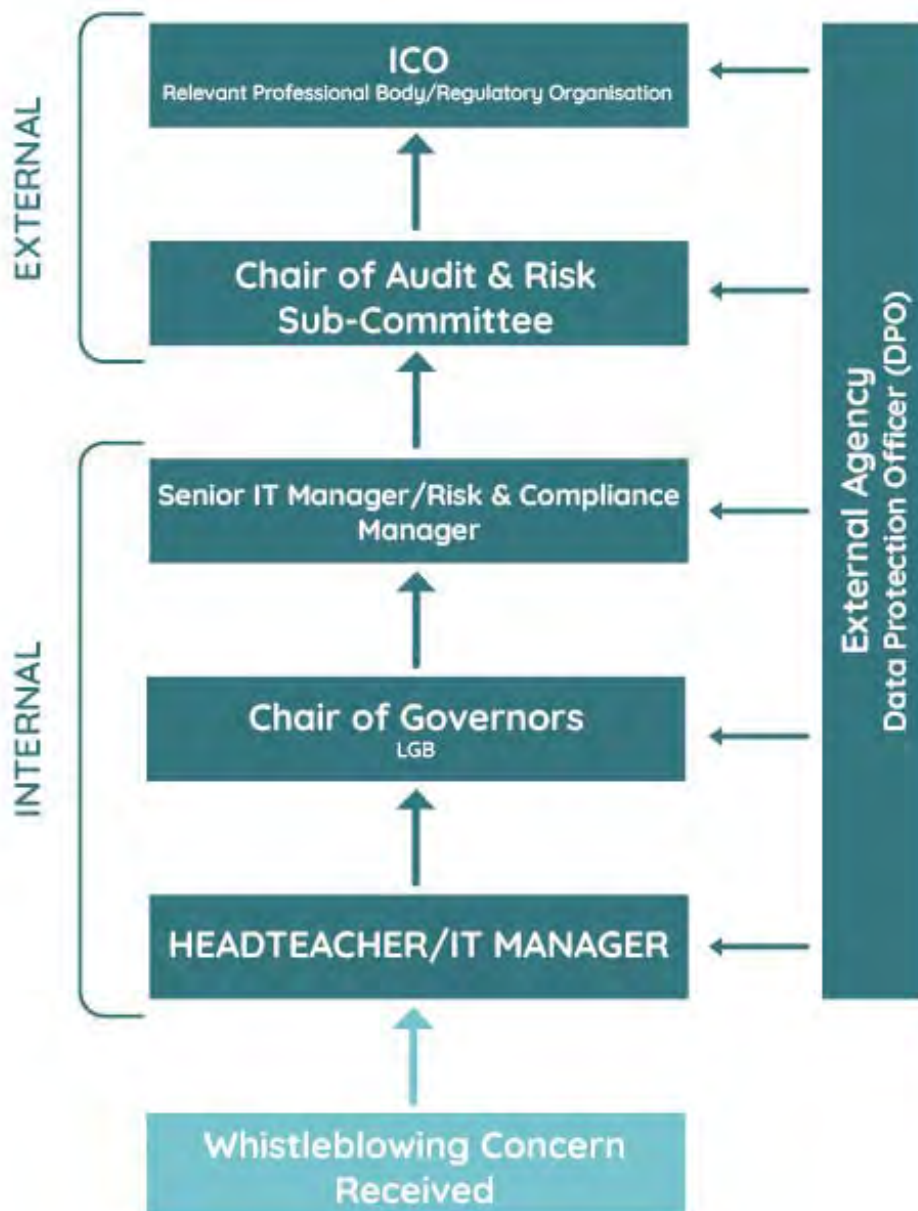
EXTERNAL

ICO
Relevant Professional Body/Regulatory Organisation

Chair of Audit & Risk Sub-Committee

INTERNAL

Senior IT Manager/Risk & Compliance Manager

Chair of Governors
LGB

HEADTEACHER/IT MANAGER

Whistleblowing Concern Received

External Agency
Data Protection Officer (DPO)